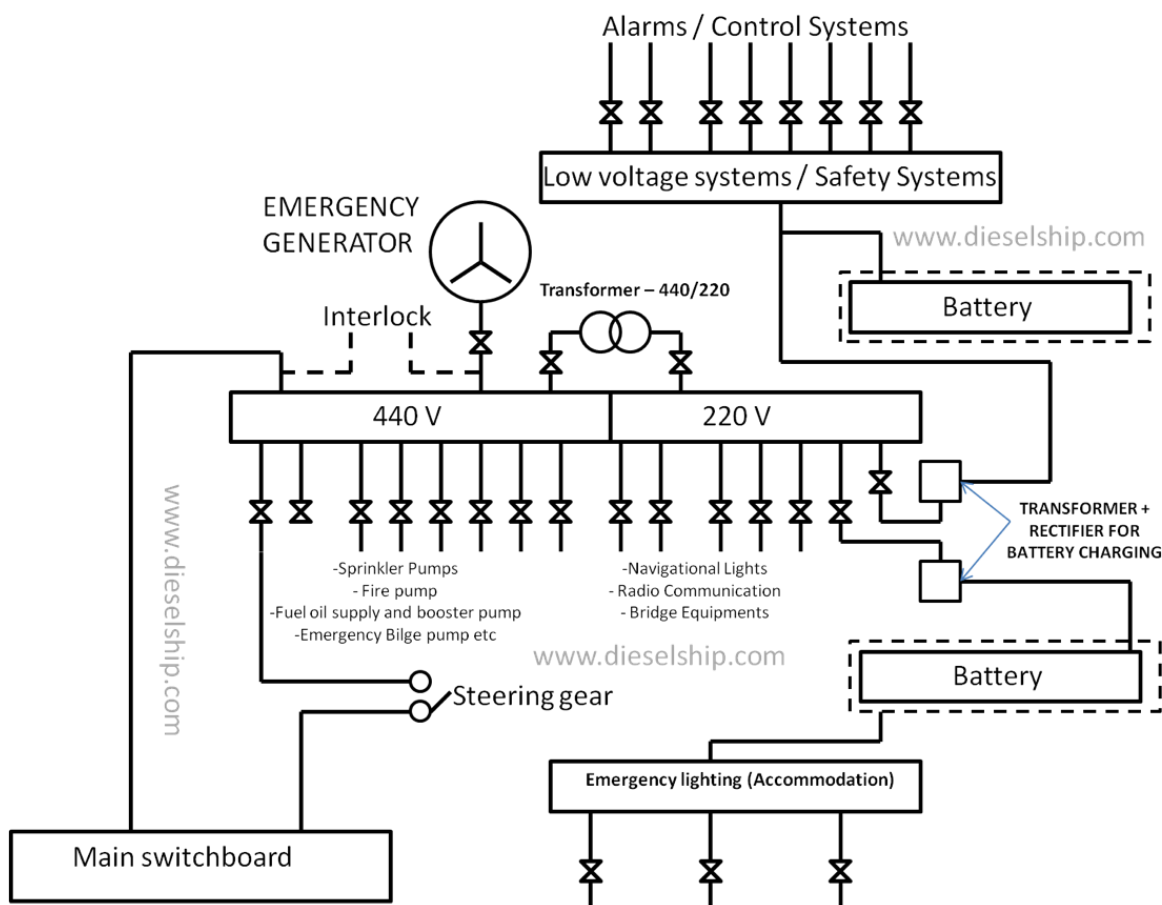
Alarms / Control Systems

Low voltage systems / Safety Systems

www.dieselship.com

Battery

EMERGENCY GENERATOR

Transformer – 440/220

Interlock

440 V

220 V

www.dieselship.com

-Sprinkler Pumps
- Fire pump
-Fuel oil supply and booster pump
-Emergency Bilge pump etc

-Navigational Lights
- Radio Communication
- Bridge Equipments

TRANSFORMER + RECTIFIER FOR BATTERY CHARGING

www.dieselship.com

Battery

Steering gear

Emergency lighting (Accommodation)

Main switchboard